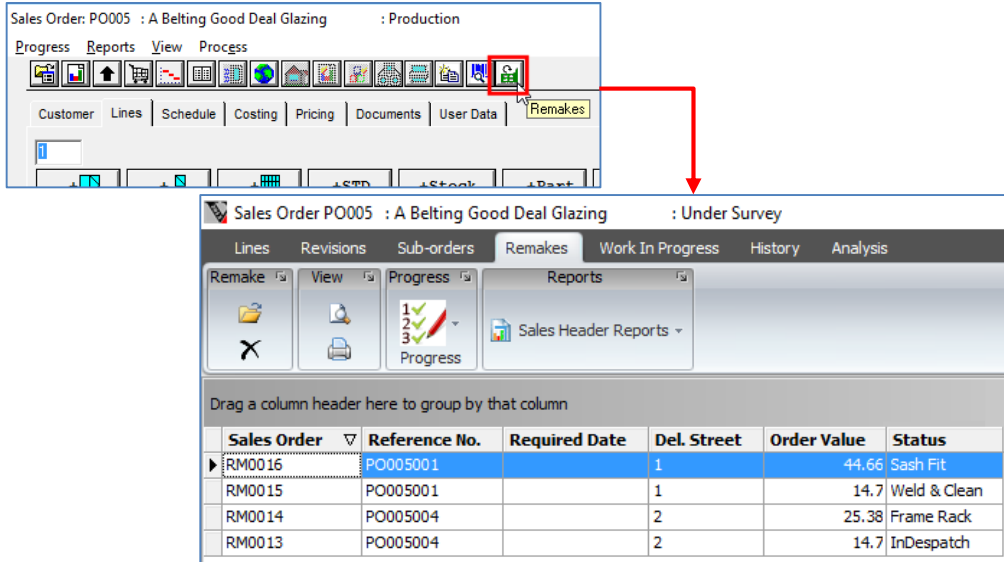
Sales Order: PO005 : A Belting Good Deal Glazing : Production

Progress Reports View Process

Remakes

Customer Lines Schedule Costing Pricing Documents User Data

1

+STD +Stock +Part

Sales Order PO005 : A Belting Good Deal Glazing : Under Survey

Lines Revisions Sub-orders Remakes Work In Progress History Analysis

Remake View Progress Reports

Progress

Sales Header Reports

Drag a column header here to group by that column

| Sales Order | Reference No. | Required Date | Del. Street | Order Value | Status |
|---|---|---|---|---|---|
| RM0016 | PO005001 | | 1 | 44.66 | Sash Fit |
| RM0015 | PO005001 | | 1 | 14.7 | Weld & Clean |
| RM0014 | PO005004 | | 2 | 25.38 | Frame Rack |
| RM0013 | PO005004 | | 2 | 14.7 | InDespatch |